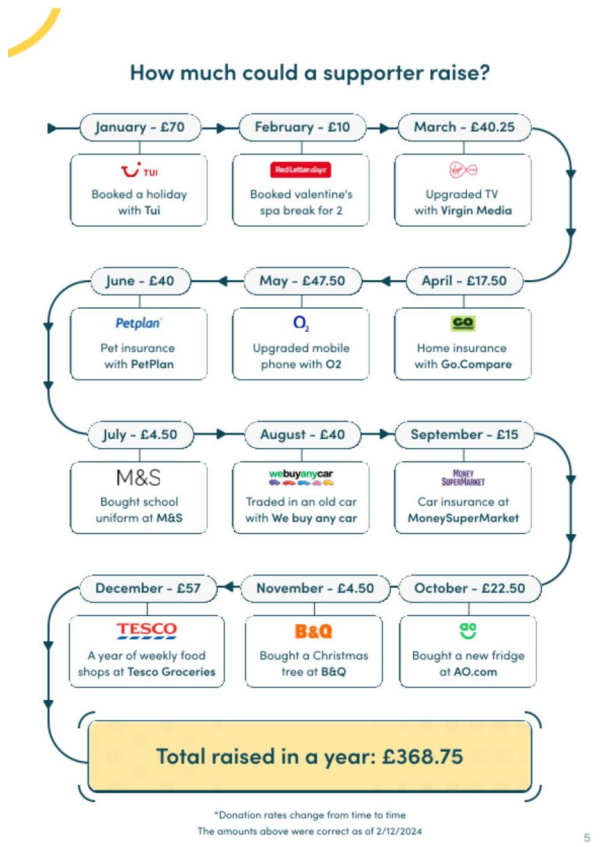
How much could a supporter raise?

January - £70

TUI

Booked a holiday with Tui

February - £10

Red Letter days

Booked valentine's spa break for 2

March - £40.25

Upgraded TV with Virgin Media

April - £17.50

GO

Home insurance with Go.Compare

May - £47.50

$O_2$

Upgraded mobile phone with O2

June - £40

Petplan

Pet insurance with PetPlan

July - £4.50

M&S

Bought school uniform at M&S

August - £40

webuyanycar

Traded in an old car with We buy any car

September - £15

MONEY SUPERMARKET

Car insurance at MoneySuperMarket

October - £22.50

Bought a new fridge at AO.com

November - £4.50

B&Q

Bought a Christmas tree at B&Q

December - £57

TESCO

A year of weekly food shops at Tesco Groceries

Total raised in a year: £368.75

*Donation rates change from time to time

The amounts above were correct as of 2/12/2024

5